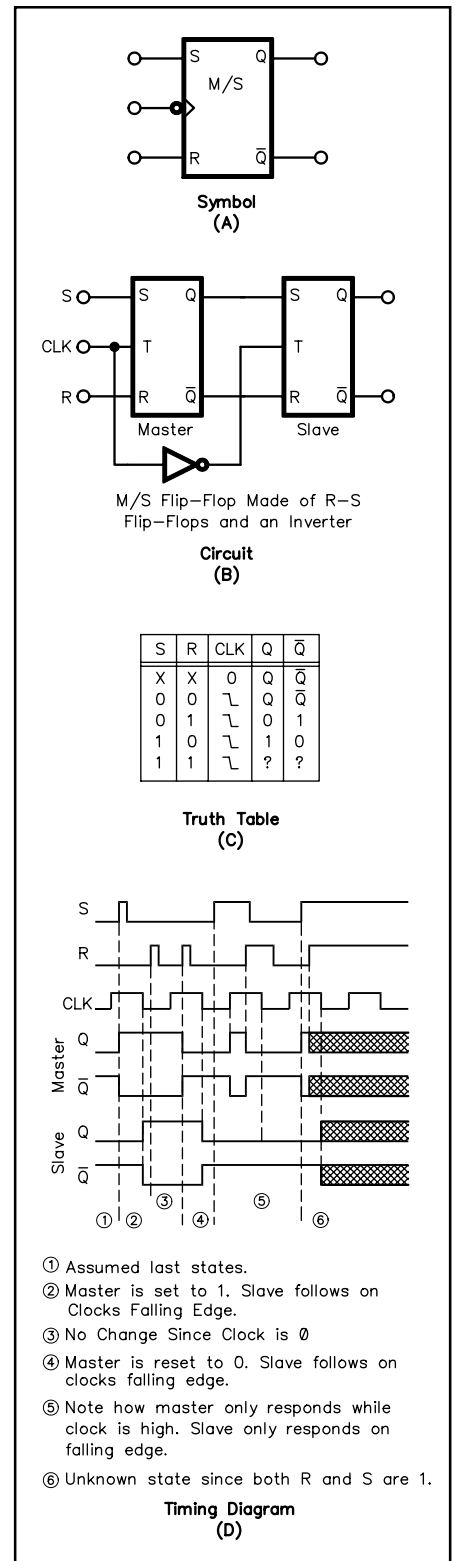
S Q
M/S
R $\overline{Q}$

Symbol
(A)

S S Q S Q
CLK T T
R R $\overline{Q}$ R $\overline{Q}$
Master Slave

M/S Flip-Flop Made of R-S Flip-Flops and an Inverter

Circuit
(B)

| S | R | CLK | Q | $\overline{Q}$ |
|---|---|---|---|---|
| X | X | 0 | Q | $\overline{Q}$ |
| X | 0 | ⅂ | Q | $\overline{Q}$ |
| 0 | 1 | ⅂ | 0 | 1 |
| 1 | 0 | ⅂ | 1 | 0 |
| 1 | 1 | ⅂ | ? | ? |

Truth Table
(C)

S
R
CLK
Master Q
$\overline{Q}$
Slave Q
$\overline{Q}$
③ ⑤
① ② ④ ⑥

① Assumed last states.
② Master is set to 1. Slave follows on Clocks Falling Edge.
③ No Change Since Clock is Ø
④ Master is reset to 0. Slave follows on clocks falling edge.
⑤ Note how master only responds while clock is high. Slave only responds on falling edge.
⑥ Unknown state since both R and S are 1.

Timing Diagram
(D)